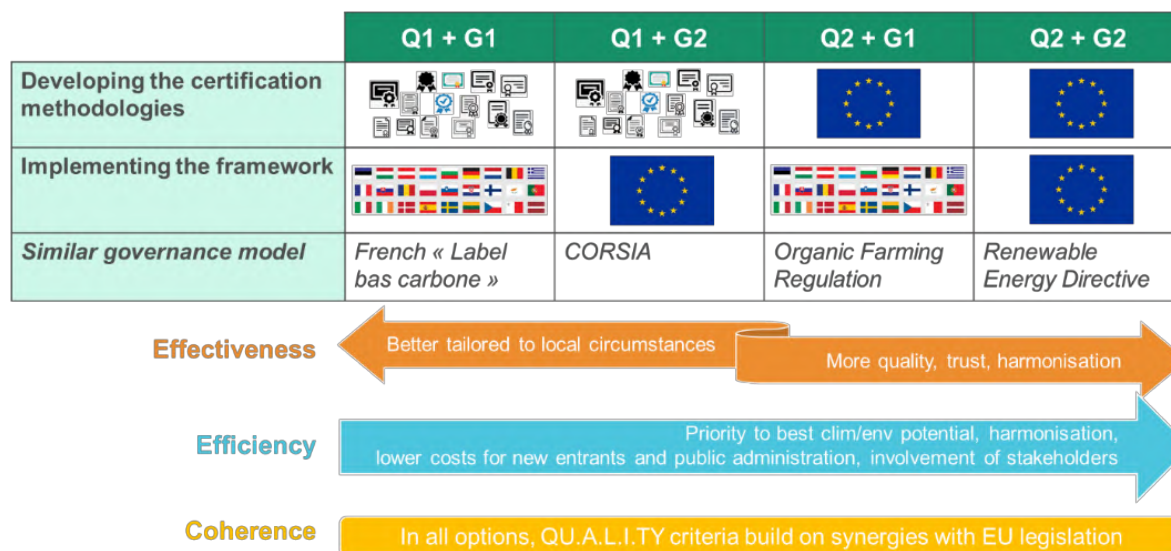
|  | Q1 + G1 | Q1 + G2 | Q2 + G1 | Q2 + G2 |
|---|---|---|---|---|
| Developing the certification methodologies |  |  |  |  |
| Implementing the framework |  |  |  |  |
| *Similar governance model* | *French « Label bas carbone »* | *CORSIA* | *Organic Farming Regulation* | *Renewable Energy Directive* |

Effectiveness

Better tailored to local circumstances

More quality, trust, harmonisation

Efficiency

Priority to best clim/env potential, harmonisation, lower costs for new entrants and public administration, involvement of stakeholders

Coherence

In all options, QU.A.L.I.TY criteria build on synergies with EU legislation